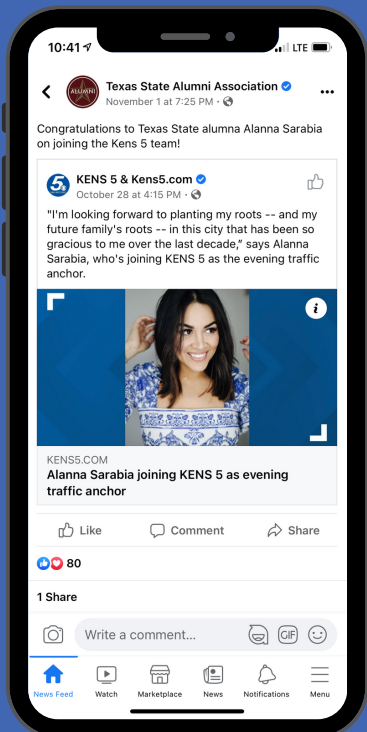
10:41 LTE

Texas State Alumni Association
November 1 at 7:25 PM ·

ALUMNI

Congratulations to Texas State alumna Alanna Sarabia on joining the Kens 5 team!

KENS 5 & Kens5.com
October 28 at 4:15 PM ·

"I'm looking forward to planting my roots -- and my future family's roots -- in this city that has been so gracious to me over the last decade," says Alanna Sarabia, who's joining KENS 5 as the evening traffic anchor.

i

KENS5.COM
Alanna Sarabia joining KENS 5 as evening traffic anchor

Like Comment Share

80

1 Share

Write a comment...

GIF

News Feed Watch Marketplace News Notifications Menu